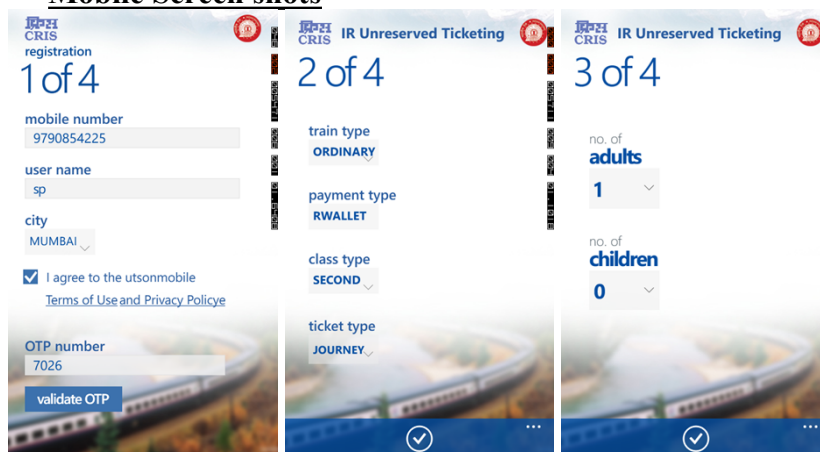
Mobile Screen shots

क्रिस CRIS
registration
1 of 4
mobile number
9790854225
user name
sp
city
MUMBAI
I agree to the utsonmobile
Terms of Use and Privacy Policye
OTP number
7026
validate OTP

क्रिस CRIS IR Unreserved Ticketing
2 of 4
train type
ORDINARY
payment type
RWALLET
class type
SECOND
ticket type
JOURNEY

क्रिस CRIS IR Unreserved Ticketing
3 of 4
no. of
adults
1
no. of
children
0